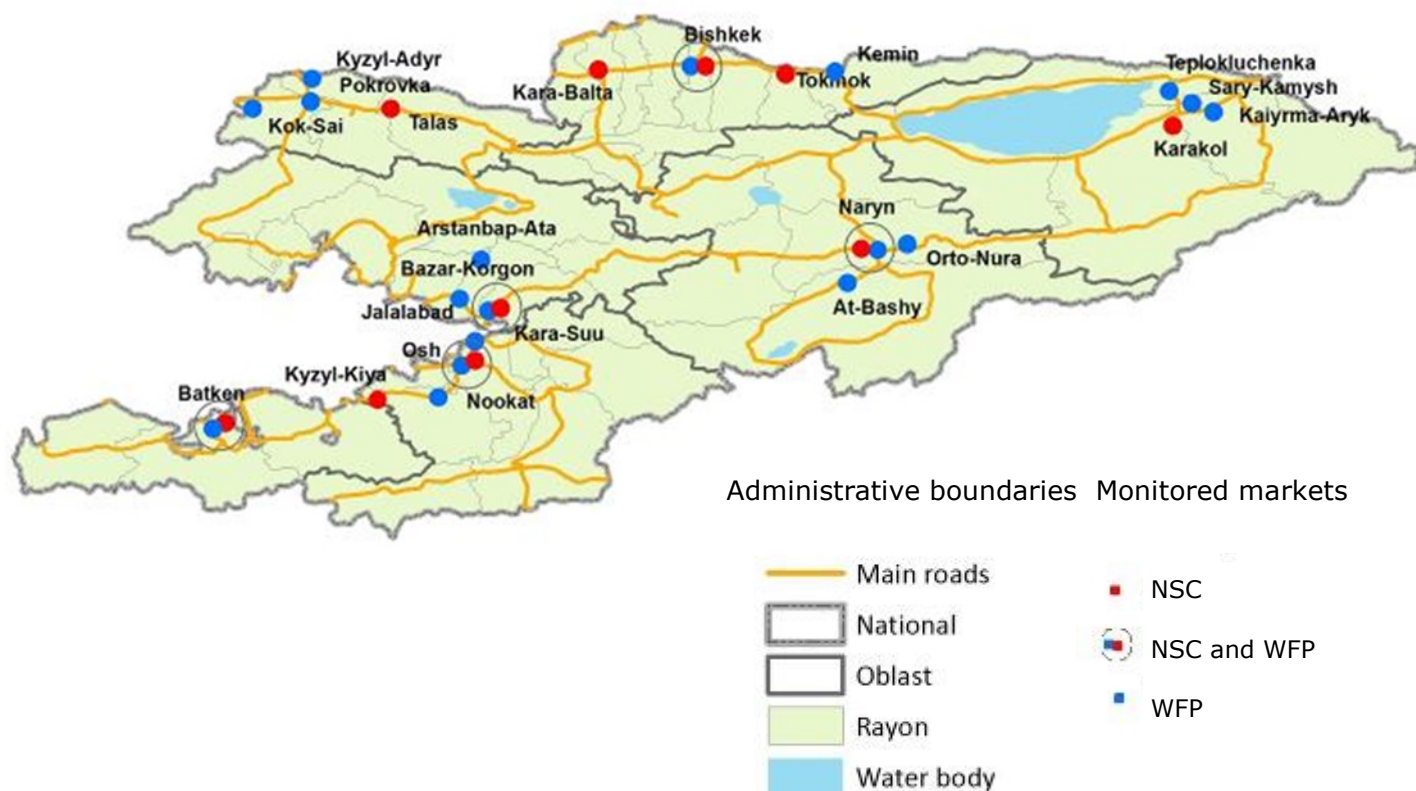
Bishkek
Kyzyl-Adyr
Kemin
Teplokluchenka
Pokrovka
Kara-Balta
Tokmok
Sary-Kamysh
Kaiyrma-Aryk
Kok-Sai
Talas
Karakol
Naryn
Arstanbap-Ata
Orto-Nura
Bazar-Korgon
Jalalabad
At-Bashy
Kara-Suu
Osh
Kyzyl-Kiya
Nookat
Batken

Administrative boundaries Monitored markets

Main roads
National
Oblast
Rayon
Water body

NSC
NSC and WFP
WFP